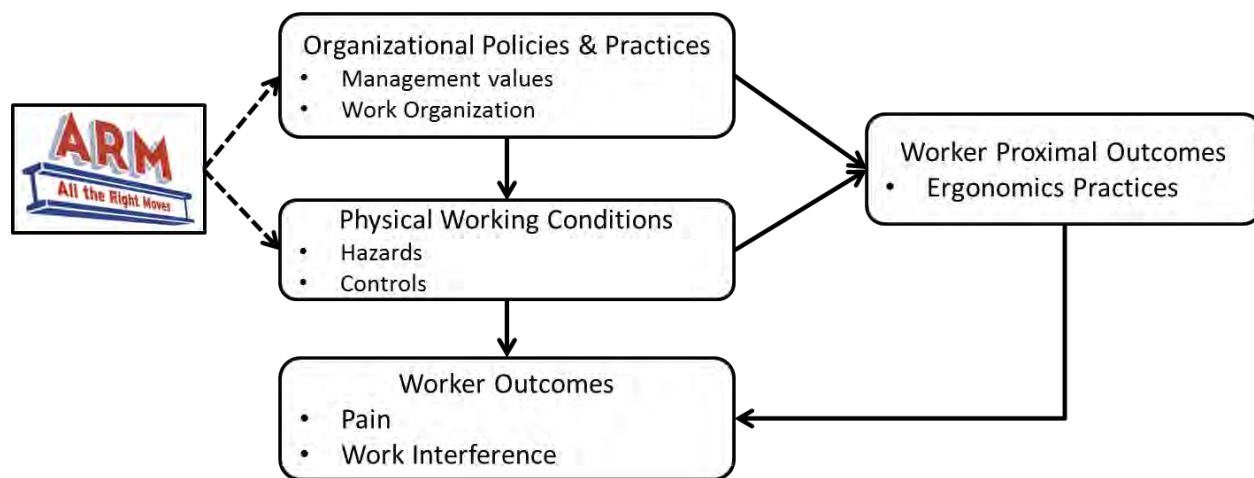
ARM
All the Right Moves

Organizational Policies & Practices
• Management values
• Work Organization

Physical Working Conditions
• Hazards
• Controls

Worker Proximal Outcomes
• Ergonomics Practices

Worker Outcomes
• Pain
• Work Interference